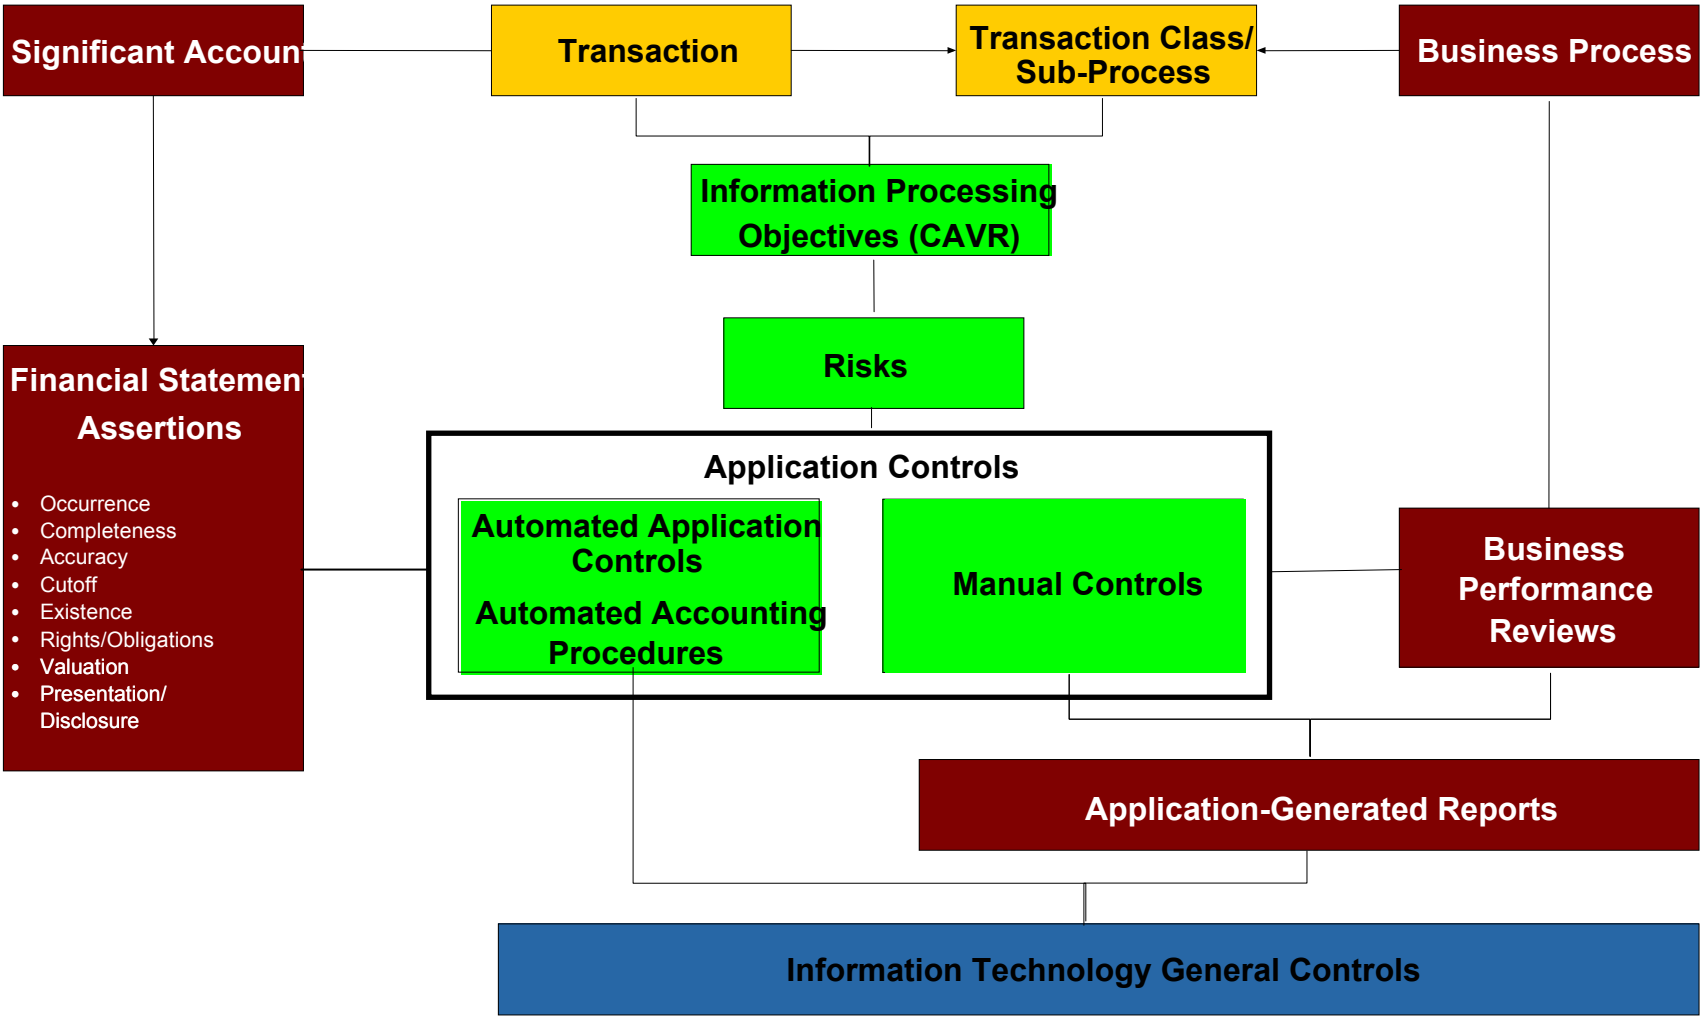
Significant Account

Transaction

Transaction Class/ Sub-Process

Business Process

Information Processing Objectives (CAVR)

Risks

Financial Statement Assertions

- Occurrence
- Completeness
- Accuracy
- Cutoff
- Existence
- Rights/Obligations
- Valuation
- Presentation/ Disclosure

Application Controls

Automated Application Controls

Automated Accounting Procedures

Manual Controls

Business Performance Reviews

Application-Generated Reports

Information Technology General Controls